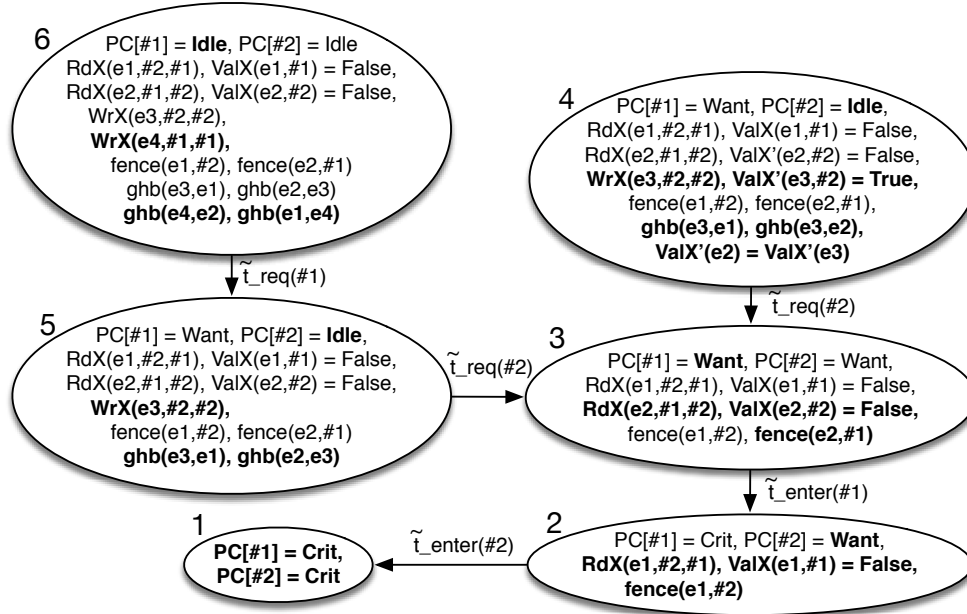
6
PC[#1] = **Idle**, PC[#2] = Idle
RdX(e1,#2,#1), ValX(e1,#1) = False,
RdX(e2,#1,#2), ValX(e2,#2) = False,
WrX(e3,#2,#2),
**WrX(e4,#1,#1),**
fence(e1,#2), fence(e2,#1)
ghb(e3,e1), ghb(e2,e3)
**ghb(e4,e2), ghb(e1,e4)**

$\tilde{t}$_req(#1)

4
PC[#1] = Want, PC[#2] = **Idle**,
RdX(e1,#2,#1), ValX(e1,#1) = False,
RdX(e2,#1,#2), ValX'(e2,#2) = False,
**WrX(e3,#2,#2), ValX'(e3,#2) = True,**
fence(e1,#2), fence(e2,#1),
**ghb(e3,e1), ghb(e3,e2),**
**ValX'(e2) = ValX'(e3)**

$\tilde{t}$_req(#2)

5
PC[#1] = Want, PC[#2] = **Idle**,
RdX(e1,#2,#1), ValX(e1,#1) = False,
RdX(e2,#1,#2), ValX(e2,#2) = False,
**WrX(e3,#2,#2),**
fence(e1,#2), fence(e2,#1)
**ghb(e3,e1), ghb(e2,e3)**

$\tilde{t}$_req(#2)

3
PC[#1] = **Want**, PC[#2] = Want,
RdX(e1,#2,#1), ValX(e1,#1) = False,
**RdX(e2,#1,#2), ValX(e2,#2) = False,**
fence(e1,#2), **fence(e2,#1)**

$\tilde{t}$_enter(#1)

1
**PC[#1] = Crit,**
**PC[#2] = Crit**

$\tilde{t}$_enter(#2)

2
PC[#1] = Crit, PC[#2] = **Want**,
**RdX(e1,#2,#1), ValX(e1,#1) = False,**
**fence(e1,#2)**